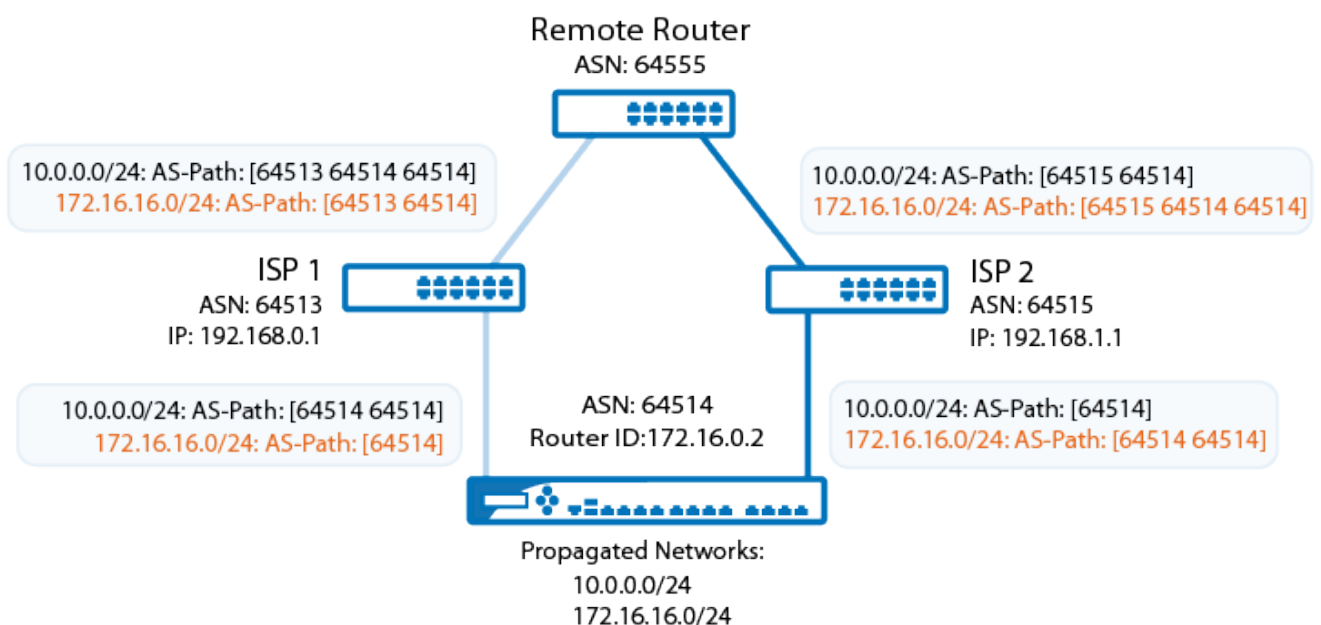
Remote Router
ASN: 64555

10.0.0.0/24: AS-Path: [64513 64514 64514]
172.16.16.0/24: AS-Path: [64513 64514]

10.0.0.0/24: AS-Path: [64515 64514]
172.16.16.0/24: AS-Path: [64515 64514 64514]

ISP 1
ASN: 64513
IP: 192.168.0.1

ISP 2
ASN: 64515
IP: 192.168.1.1

10.0.0.0/24: AS-Path: [64514 64514]
172.16.16.0/24: AS-Path: [64514]

ASN: 64514
Router ID:172.16.0.2

10.0.0.0/24: AS-Path: [64514]
172.16.16.0/24: AS-Path: [64514 64514]

Propagated Networks:
10.0.0.0/24
172.16.16.0/24